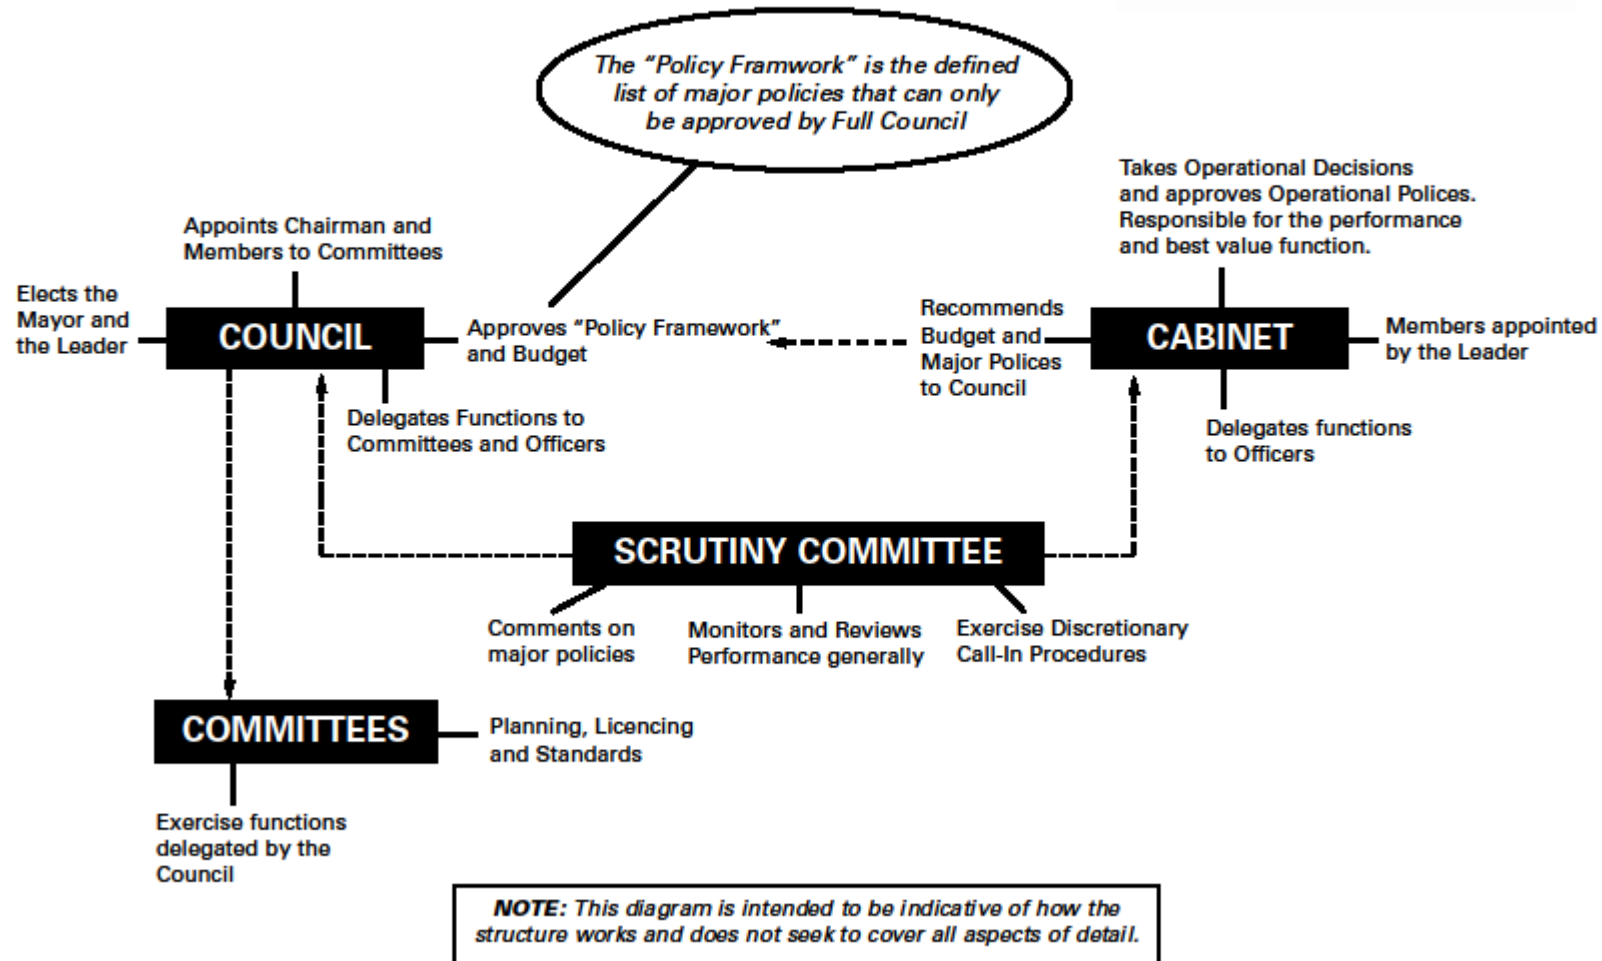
The "Policy Framwork" is the defined list of major policies that can only be approved by Full Council

Takes Operational Decisions and approves Operational Polices. Responsible for the performance and best value function.

Appoints Chairman and Members to Committees

Elects the Mayor and the Leader

COUNCIL

Approves "Policy Framework" and Budget

Recommends Budget and Major Polices to Council

CABINET

Members appointed by the Leader

Delegates Functions to Committees and Officers

Delegates functions to Officers

SCRUTINY COMMITTEE

Comments on major policies

Monitors and Reviews Performance generally

Exercise Discretionary Call-In Procedures

COMMITTEES

Planning, Licencing and Standards

Exercise functions delegated by the Council

NOTE: This diagram is intended to be indicative of how the structure works and does not seek to cover all aspects of detail.